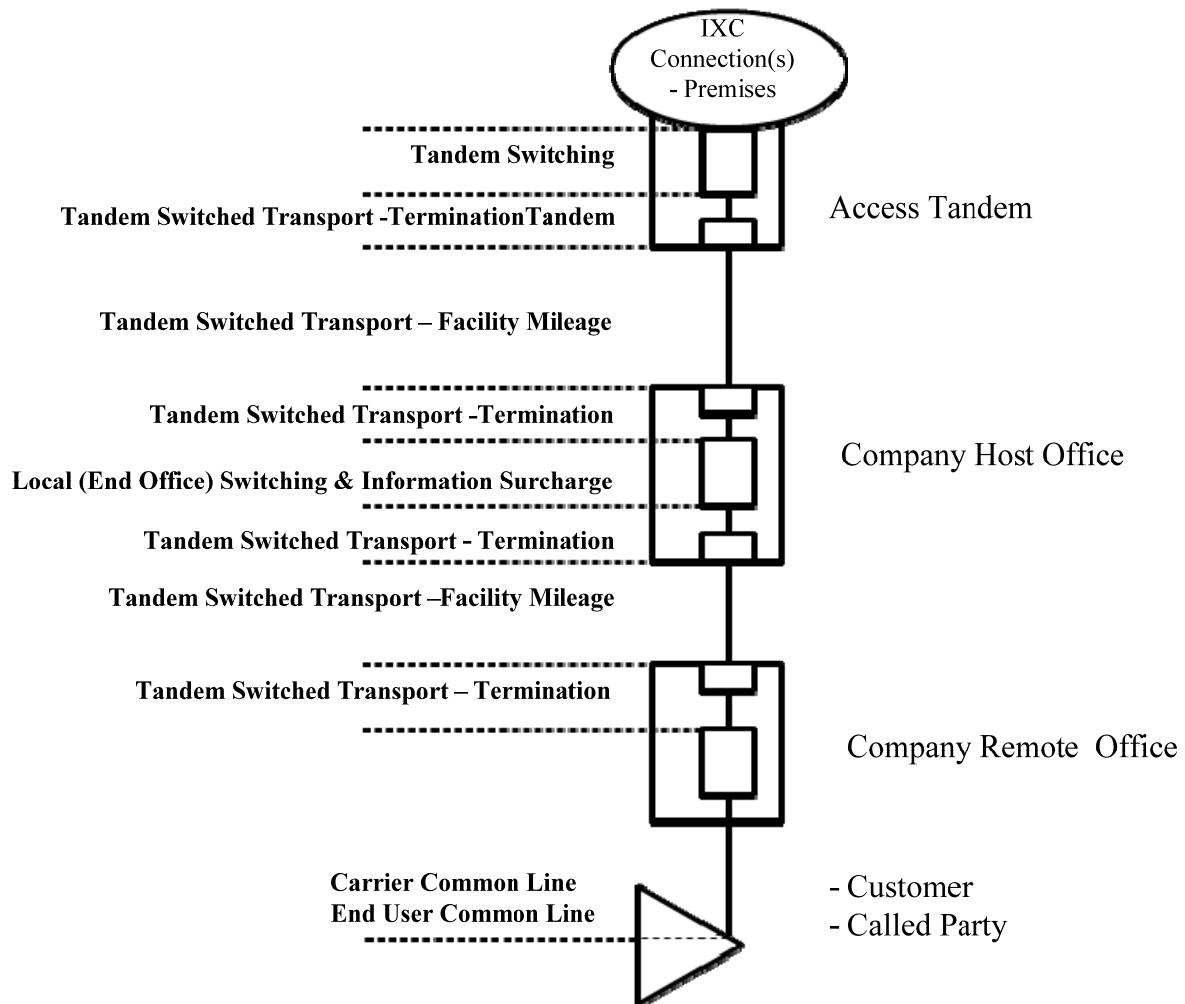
IXC Connection(s) - Premises

Tandem Switching

Tandem Switched Transport -TerminationTandem

Access Tandem

Tandem Switched Transport – Facility Mileage

Tandem Switched Transport -Termination

Local (End Office) Switching & Information Surcharge

Company Host Office

Tandem Switched Transport - Termination

Tandem Switched Transport –Facility Mileage

Tandem Switched Transport – Termination

Company Remote Office

Carrier Common Line
End User Common Line

- Customer
- Called Party